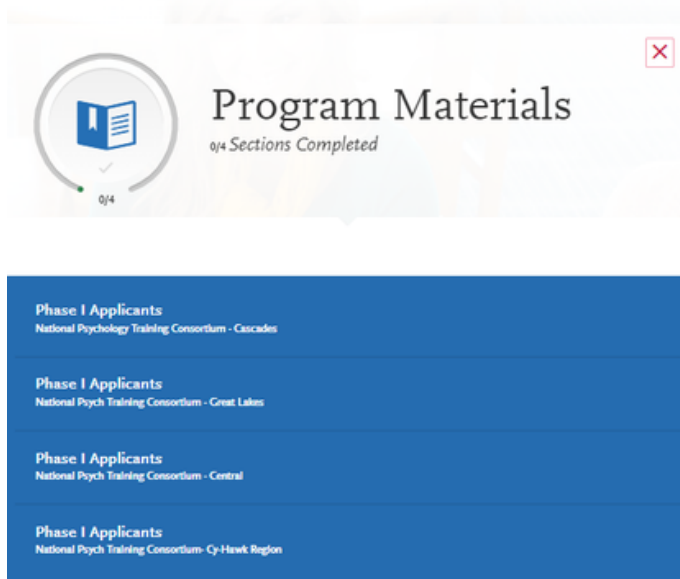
Program Materials
0/4 Sections Completed

0/4

Phase I Applicants
National Psychology Training Consortium - Cascades

Phase I Applicants
National Psych Training Consortium - Great Lakes

Phase I Applicants
National Psych Training Consortium - Central

Phase I Applicants
National Psych Training Consortium- Cy-Hawk Region